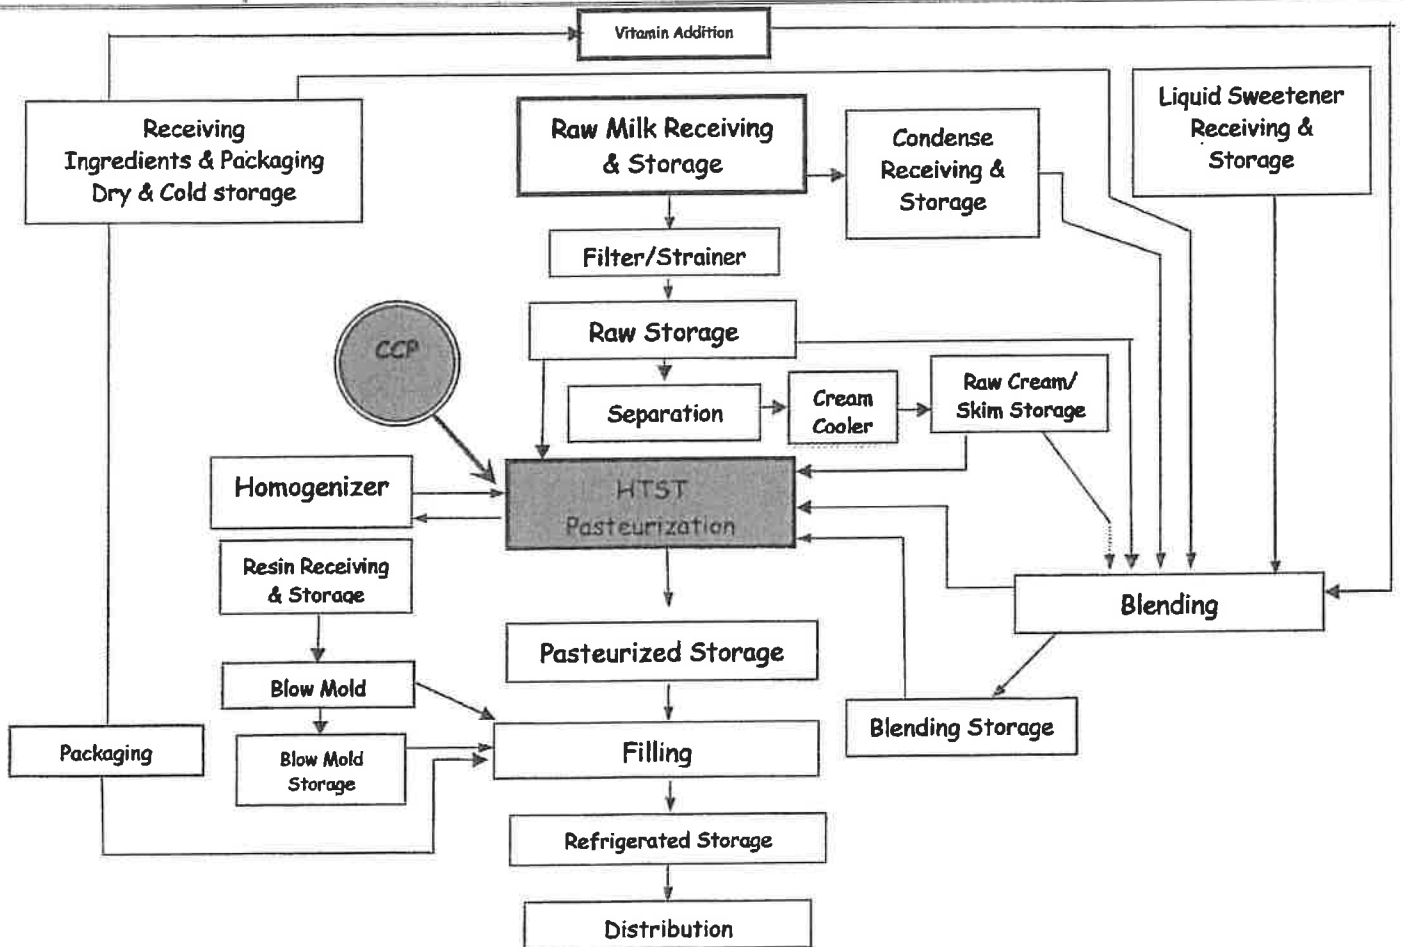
Vitamin Addition

Receiving
Ingredients & Packaging
Dry & Cold storage

Raw Milk Receiving
& Storage

Condense
Receiving &
Storage

Liquid Sweetener
Receiving &
Storage

Filter/Strainer

Raw Storage

CCP

Separation

Cream
Cooler

Raw Cream/
Skim Storage

Homogenizer

HTST
Pasteurization

Resin Receiving
& Storage

Blending

Pasteurized Storage

Blow Mold

Blending Storage

Packaging

Blow Mold
Storage

Filling

Refrigerated Storage

Distribution